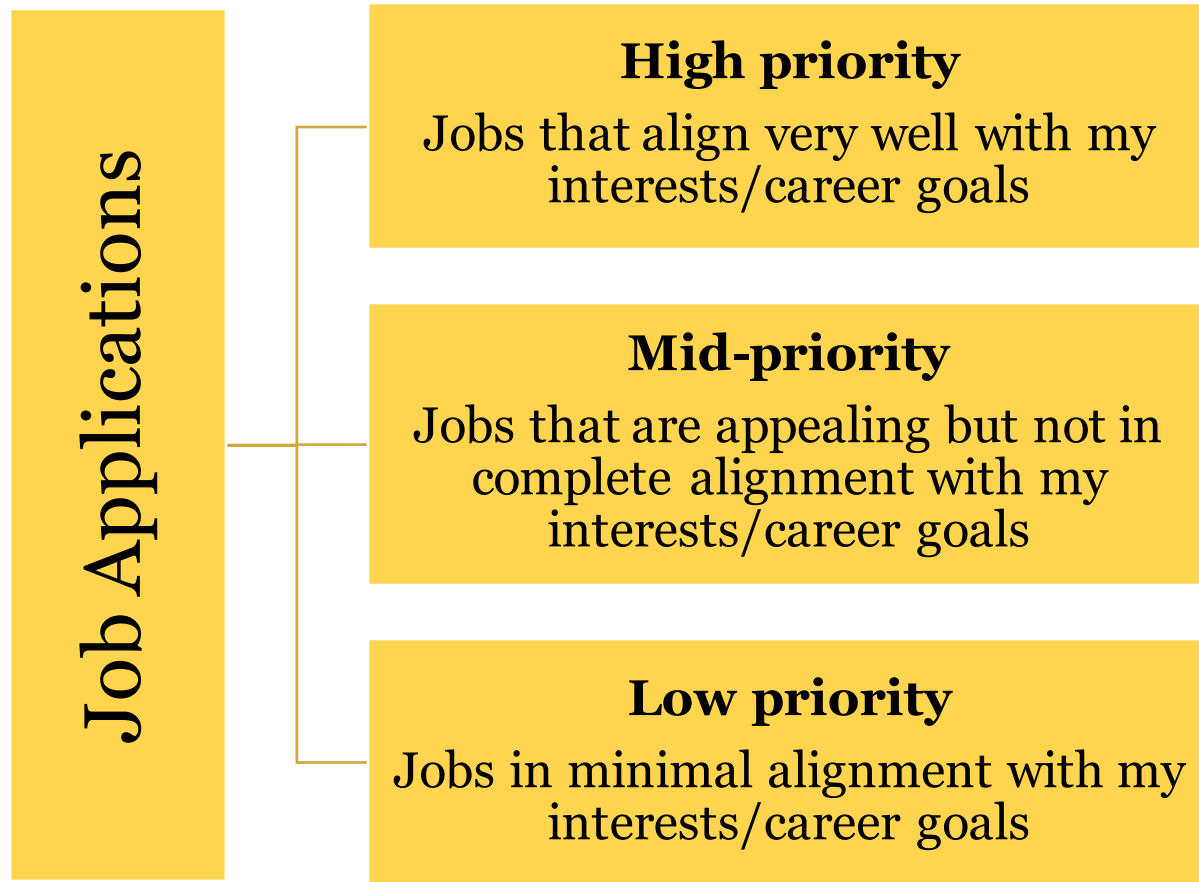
Job Applications

High priority
Jobs that align very well with my interests/career goals

Mid-priority
Jobs that are appealing but not in complete alignment with my interests/career goals

Low priority
Jobs in minimal alignment with my interests/career goals